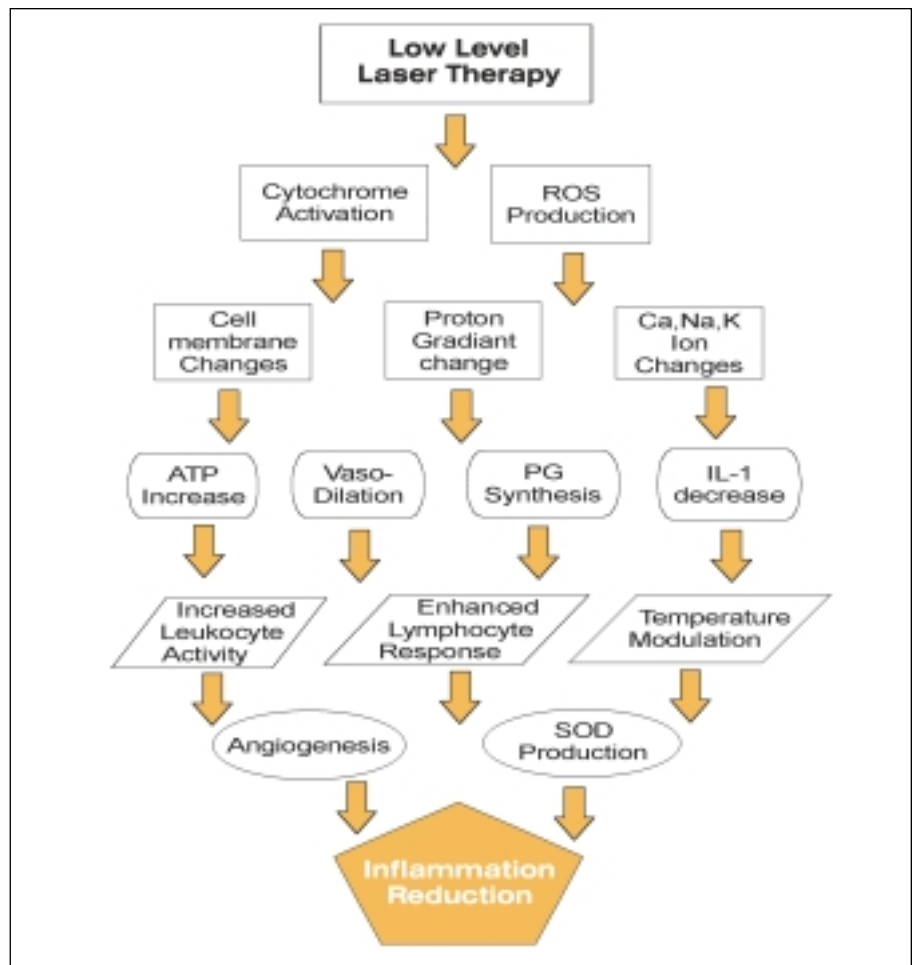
Low Level Laser Therapy

Cytochrome Activation

ROS Production

Cell membrane Changes

Proton Gradiant change

Ca,Na,K Ion Changes

ATP Increase

Vaso-Dilation

PG Synthesis

IL-1 decrease

Increased Leukocyte Activity

Enhanced Lymphocyte Response

Temperature Modulation

Angiogenesis

SOD Production

Inflammation Reduction